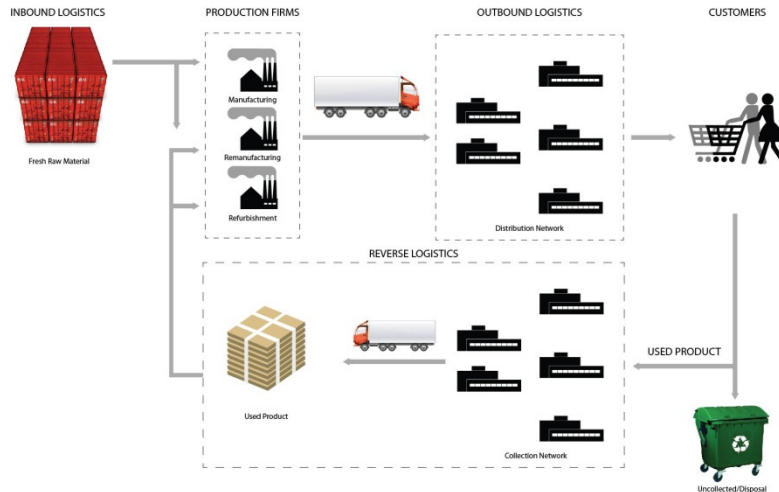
INBOUND LOGISTICS

PRODUCTION FIRMS

OUTBOUND LOGISTICS

CUSTOMERS

Fresh Raw Material

Manufacturing

Remanufacturing

Refurbishment

Distribution Network

REVERSE LOGISTICS

Used Product

Collection Network

USED PRODUCT

Uncollected/Disposal